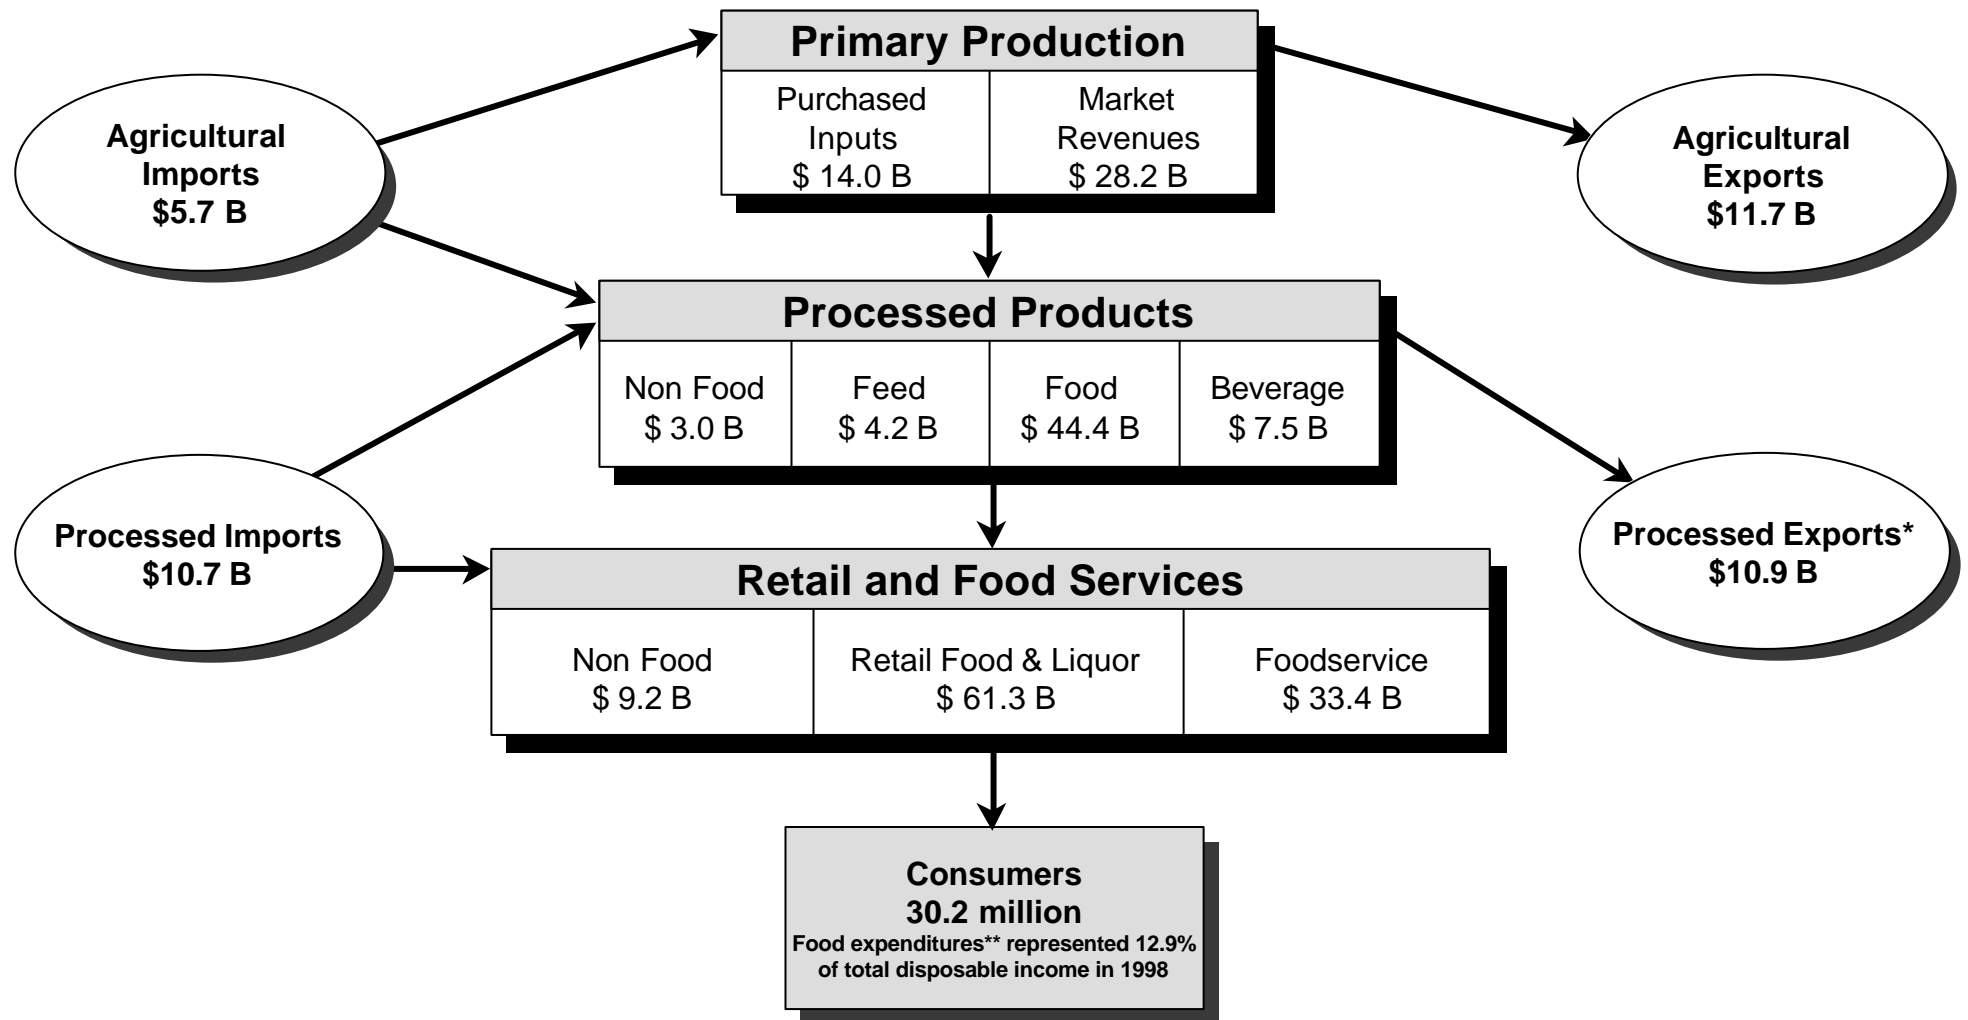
Agricultural Imports
$5.7 B

Primary Production

| Purchased Inputs $ 14.0 B | Market Revenues $ 28.2 B |
|---|---|

Agricultural Exports
$11.7 B

Processed Products

| Non Food $ 3.0 B | Feed $ 4.2 B | Food $ 44.4 B | Beverage $ 7.5 B |
|---|---|---|---|

Processed Imports
$10.7 B

Processed Exports*
$10.9 B

Retail and Food Services

| Non Food $ 9.2 B | Retail Food & Liquor $ 61.3 B | Foodservice $ 33.4 B |
|---|---|---|

Consumers
30.2 million
Food expenditures** represented 12.9% of total disposable income in 1998